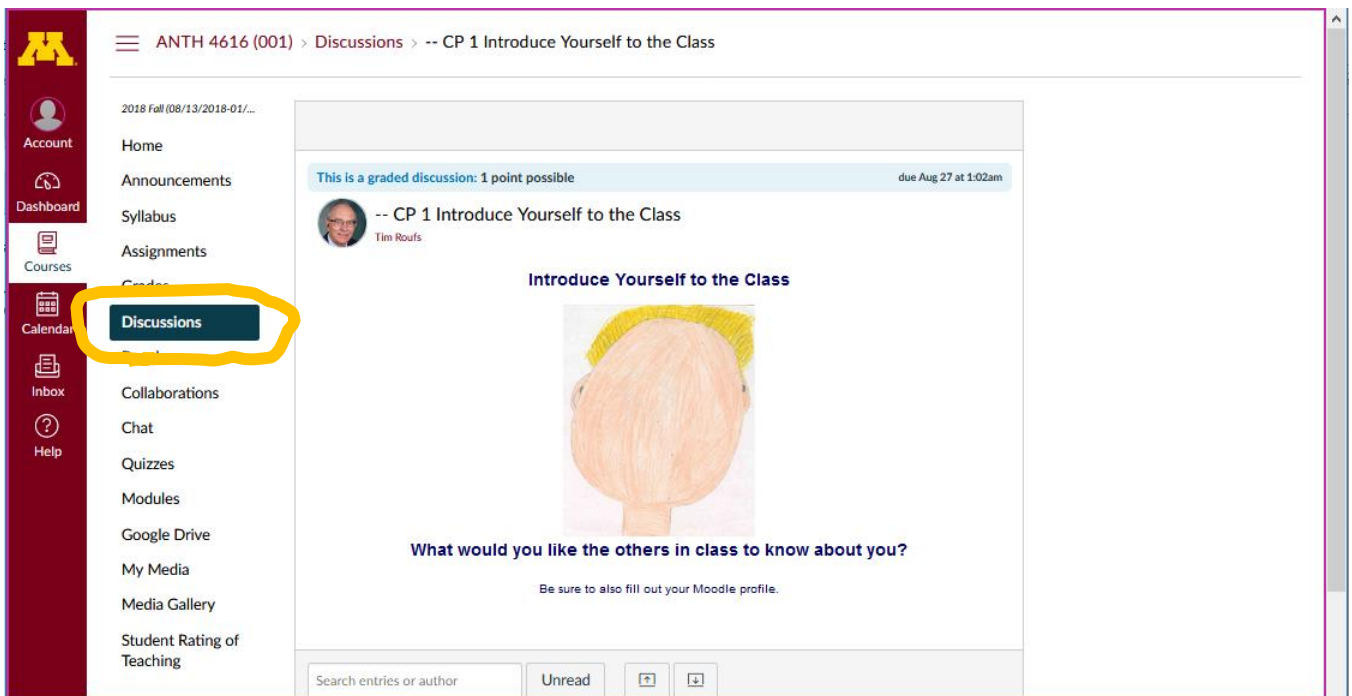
M

Account

Dashboard

Courses

Calendar

Inbox

Help

ANTH 4616 (001) > Discussions > -- CP 1 Introduce Yourself to the Class

2018 Fall (08/13/2018-01/...

Home

Announcements

Syllabus

Assignments

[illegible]

Discussions

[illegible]

Collaborations

Chat

Quizzes

Modules

Google Drive

My Media

Media Gallery

Student Rating of Teaching

This is a graded discussion: 1 point possible

due Aug 27 at 1:02am

-- CP 1 Introduce Yourself to the Class

Tim Roufs

Introduce Yourself to the Class

What would you like the others in class to know about you?

Be sure to also fill out your Moodle profile.

Search entries or author

Unread